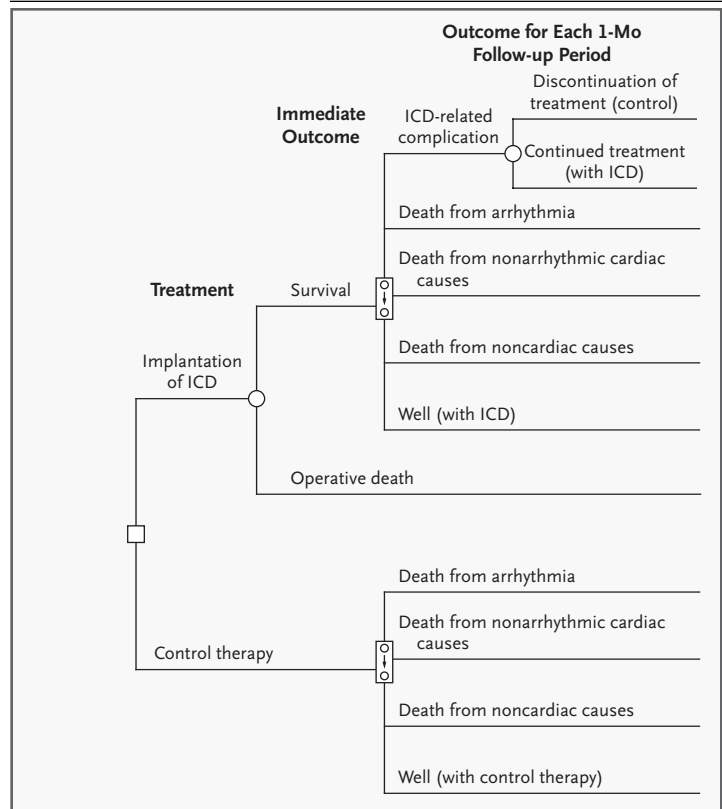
Outcome for Each 1-Mo Follow-up Period

Immediate Outcome

Treatment

ICD-related complication

Discontinuation of treatment (control)

Continued treatment (with ICD)

Death from arrhythmia

Survival

Death from nonarrhythmic cardiac causes

Implantation of ICD

Death from noncardiac causes

Well (with ICD)

Operative death

Death from arrhythmia

Death from nonarrhythmic cardiac causes

Control therapy

Death from noncardiac causes

Well (with control therapy)